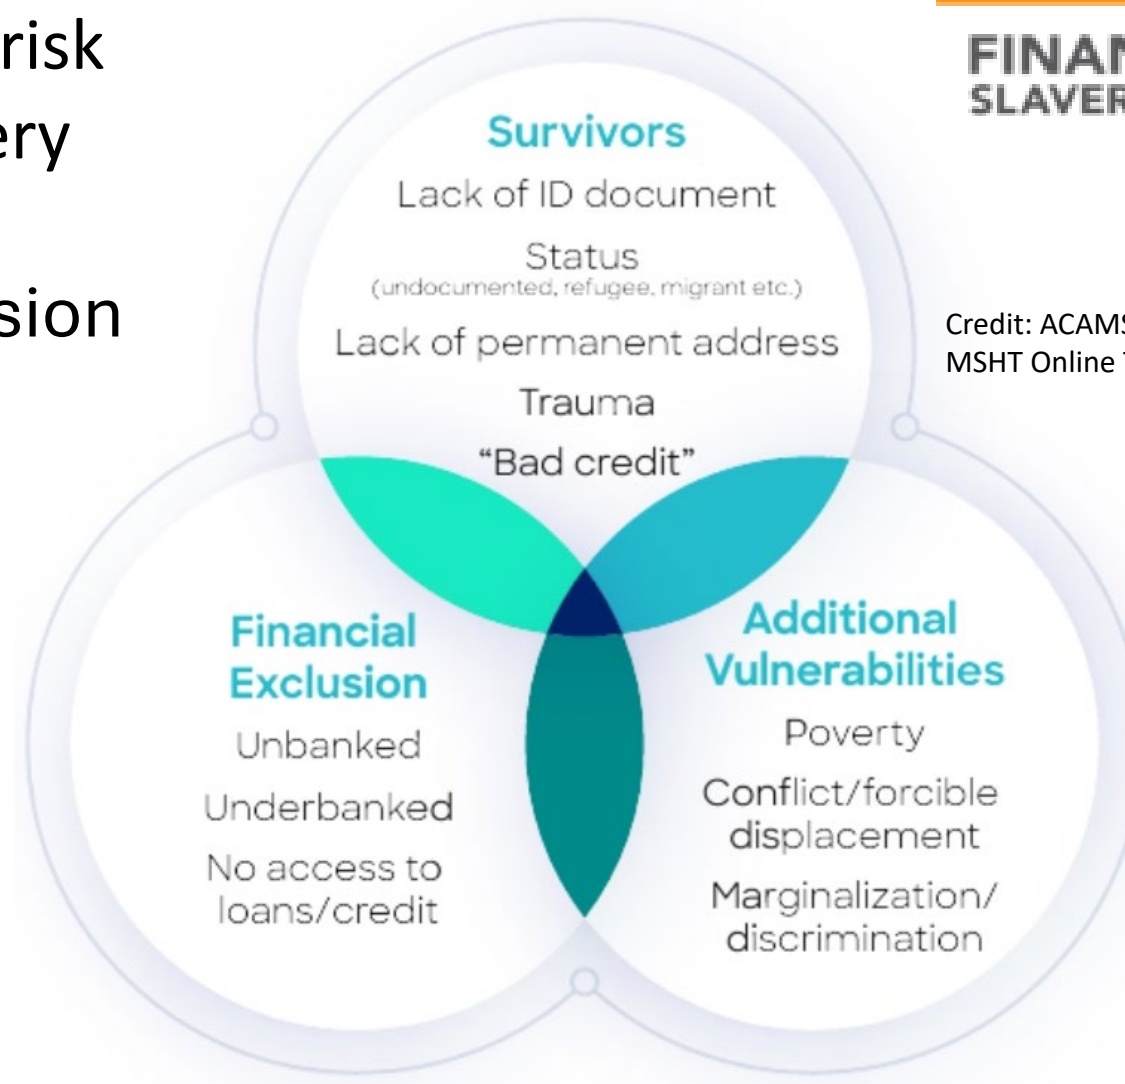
risk
ery
sion

FINAN
SLAVER

Credit: ACAMS
MSHT Online

Survivors

Lack of ID document

Status
(undocumented, refugee, migrant etc.)

Lack of permanent address

Trauma

"Bad credit"

Financial Exclusion

Unbanked

Underbanked

No access to loans/credit

Additional Vulnerabilities

Poverty

Conflict/forcible displacement

Marginalization/ discrimination